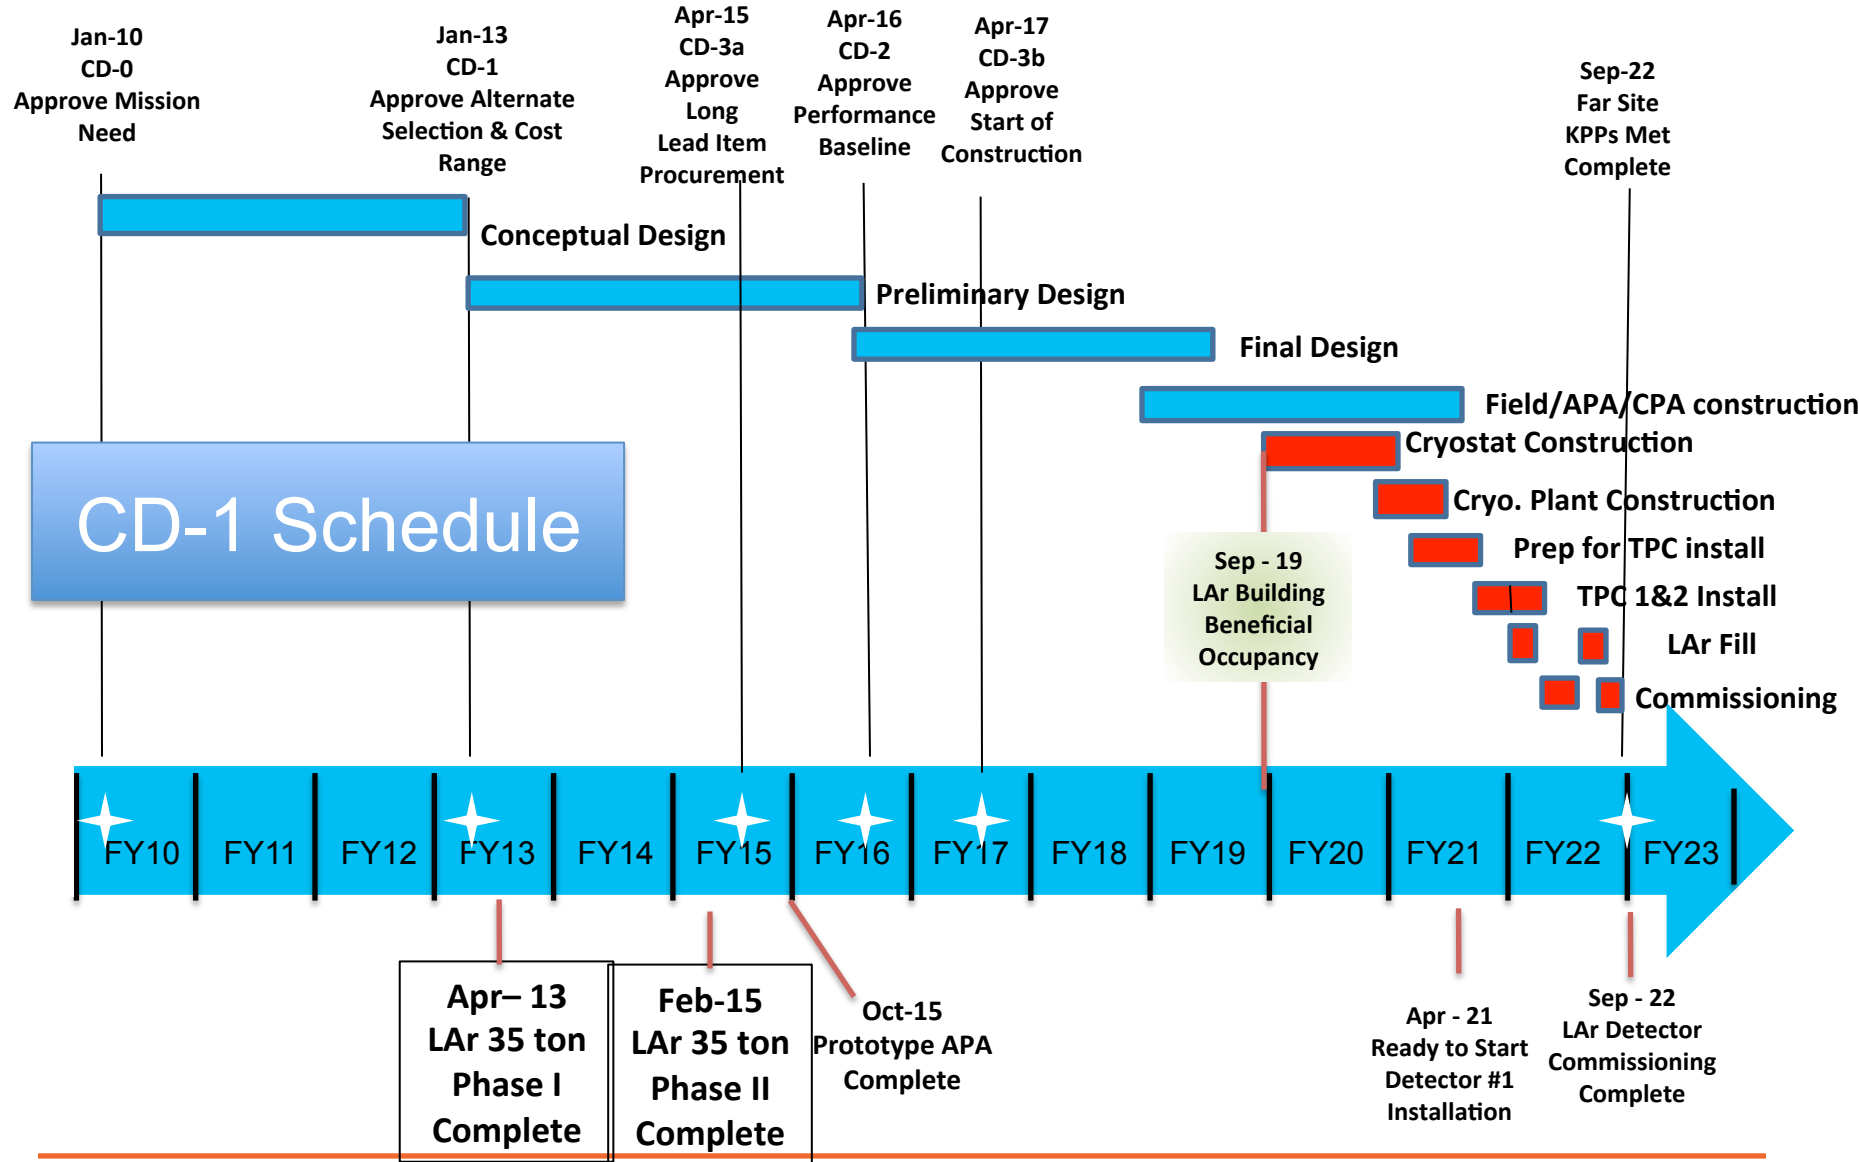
Jan-10
CD-0
Approve Mission Need

Jan-13
CD-1
Approve Alternate Selection & Cost Range

Apr-15
CD-3a
Approve Long Lead Item Procurement

Apr-16
CD-2
Approve Performance Baseline

Apr-17
CD-3b
Approve Start of Construction

Sep-22
Far Site
KPPs Met
Complete

Conceptual Design

Preliminary Design

Final Design

Field/APA/CPA construction

Cryostat Construction

Cryo. Plant Construction

Prep for TPC install

TPC 1&2 Install

LAr Fill

Commissioning

CD-1 Schedule

Sep - 19
LAr Building
Beneficial
Occupancy

FY10 FY11 FY12 FY13 FY14 FY15 FY16 FY17 FY18 FY19 FY20 FY21 FY22 FY23

Apr– 13
LAr 35 ton
Phase I
Complete

Feb-15
LAr 35 ton
Phase II
Complete

Oct-15
Prototype APA
Complete

Apr - 21
Ready to Start
Detector #1
Installation

Sep - 22
LAr Detector
Commissioning
Complete